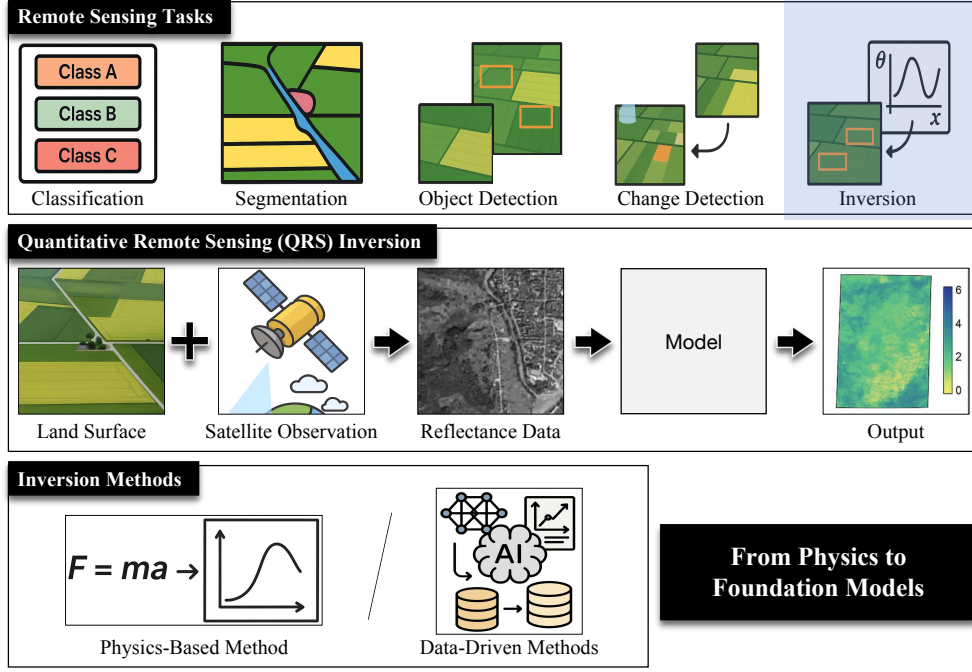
Remote Sensing Tasks

Class A
Class B
Class C
Classification

Segmentation

Object Detection

Change Detection

$\theta$
$x$
Inversion

Quantitative Remote Sensing (QRS) Inversion

Land Surface

Satellite Observation

Reflectance Data

Model

6
4
2
0
Output

Inversion Methods

$F = ma \rightarrow$

Physics-Based Method

AI

Data-Driven Methods

From Physics to Foundation Models